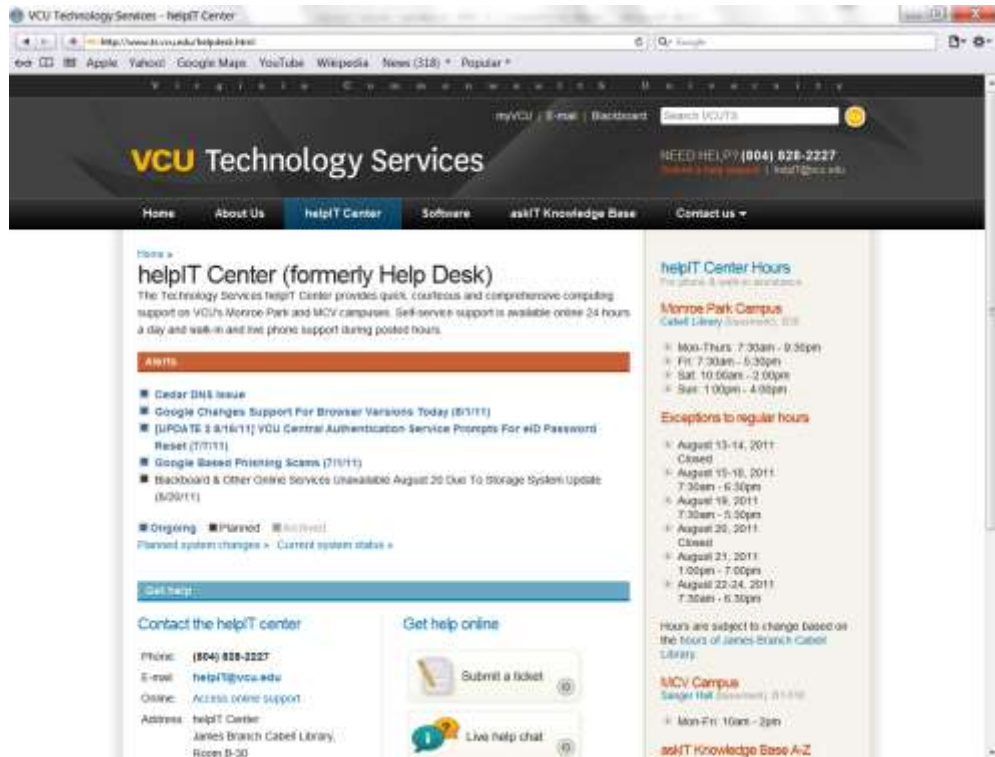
VCU Technology Services - helpIT Center

http://www.ts.vcu.edu/helpdesk.html

Q- Google

Apple Yahoo! Google Maps YouTube Wikipedia News (318) Popular

Virginia Commonwealth University

myVCU | E-mail | Blackboard Search VCUTS

VCU Technology Services

NEED HELP? (804) 828-2227
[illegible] | helpIT@vcu.edu

Home About Us helpIT Center Software askIT Knowledge Base Contact us

Home »
helpIT Center (formerly Help Desk)
The Technology Services helpIT Center provides quick, courteous and comprehensive computing support on VCU's Monroe Park and MCV campuses. Self-service support is available online 24 hours a day and walk-in and live phone support during posted hours.

Alerts

Cedar DNS Issue
Google Changes Support For Browser Versions Today (8/1/11)
[UPDATE 3 8/16/11] VCU Central Authentication Service Prompts For eID Password Reset (7/7/11)
Google Based Phishing Scams (7/1/11)
Blackboard & Other Online Services Unavailable August 20 Due To Storage System Update (8/20/11)

Ongoing Planned Archived
Planned system changes » Current system status »

Get help

Contact the helpIT center

Phone: (804) 828-2227
E-mail: helpIT@vcu.edu
Online: Access online support
Address: helpIT Center
James Branch Cabell Library,
Room B-30

Get help online

Submit a ticket

Live help chat

helpIT Center Hours
For phone & walk-in assistance

Monroe Park Campus
Cabell Library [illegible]

Mon-Thurs: 7:30am - 9:30pm
Fri: 7:30am - 5:30pm
Sat: 10:00am - 2:00pm
Sun: 1:00pm - 4:00pm

Exceptions to regular hours

August 13-14, 2011
Closed
August 15-18, 2011
7:30am - 6:30pm
August 19, 2011
7:30am - 5:30pm
August 20, 2011
Closed
August 21, 2011
1:00pm - 7:00pm
August 22-24, 2011
7:30am - 6:30pm

Hours are subject to change based on the hours of James Branch Cabell Library.

MCV Campus
Sanger Hall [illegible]

Mon-Fri: 10am - 2pm

askIT Knowledge Base A-Z